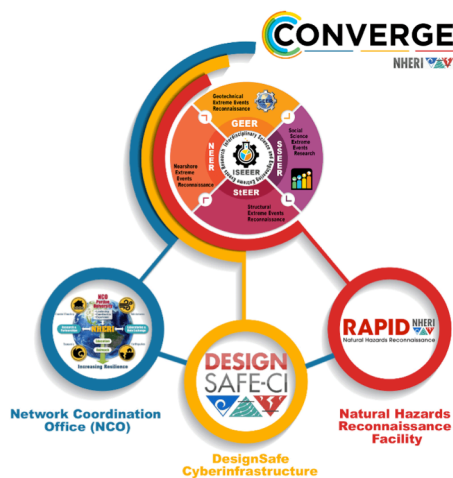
CONVERGE
NHERI

Geotechnical Extreme Events Reconnaissance
GEER

Social Science Extreme Events Research
SSEER

Structural Extreme Events Reconnaissance
StEER

Nearshore Extreme Events Reconnaissance
NEER

ISEEER

NCO
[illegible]
Increasing Resilience

Network Coordination Office (NCO)

DESIGN SAFE-CI

DesignSafe Cyberinfrastructure

RAPID NHERI
Natural Hazards Reconnaissance

Natural Hazards Reconnaissance Facility